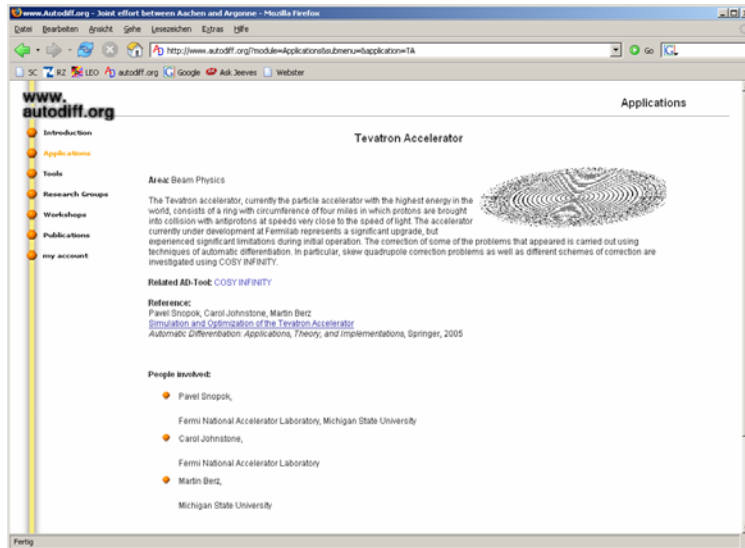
www.Autodiff.org - Joint effort between Aachen and Argonne - Mozilla Firefox

Datei Bearbeiten Ansicht Gehe Lesezeichen Extras Hilfe

http://www.autodiff.org/?module=Applications&submenu=&application=TA

Go

SC RZ LEO autodiff.org Google Ask Jeeves Webster

www.autodiff.org

Applications

Introduction
Applications
Tools
Research Groups
Workshops
Publications
my account

Tevatron Accelerator

Area: Beam Physics

The Tevatron accelerator, currently the particle accelerator with the highest energy in the world, consists of a ring with circumference of four miles in which protons are brought into collision with antiprotons at speeds very close to the speed of light. The accelerator currently under development at Fermilab represents a significant upgrade, but experienced significant limitations during initial operation. The correction of some of the problems that appeared is carried out using techniques of automatic differentiation. In particular, skew quadrupole correction problems as well as different schemes of correction are investigated using COSY INFINITY.

Related AD-Tool: COSY INFINITY

Reference:
Pavel Snopok, Carol Johnstone, Martin Berz
Simulation and Optimization of the Tevatron Accelerator
Automatic Differentiation: Applications, Theory, and Implementations, Springer, 2005

People involved:

Pavel Snopok,

Fermi National Accelerator Laboratory, Michigan State University

Carol Johnstone,

Fermi National Accelerator Laboratory

Martin Berz,

Michigan State University

Fertig